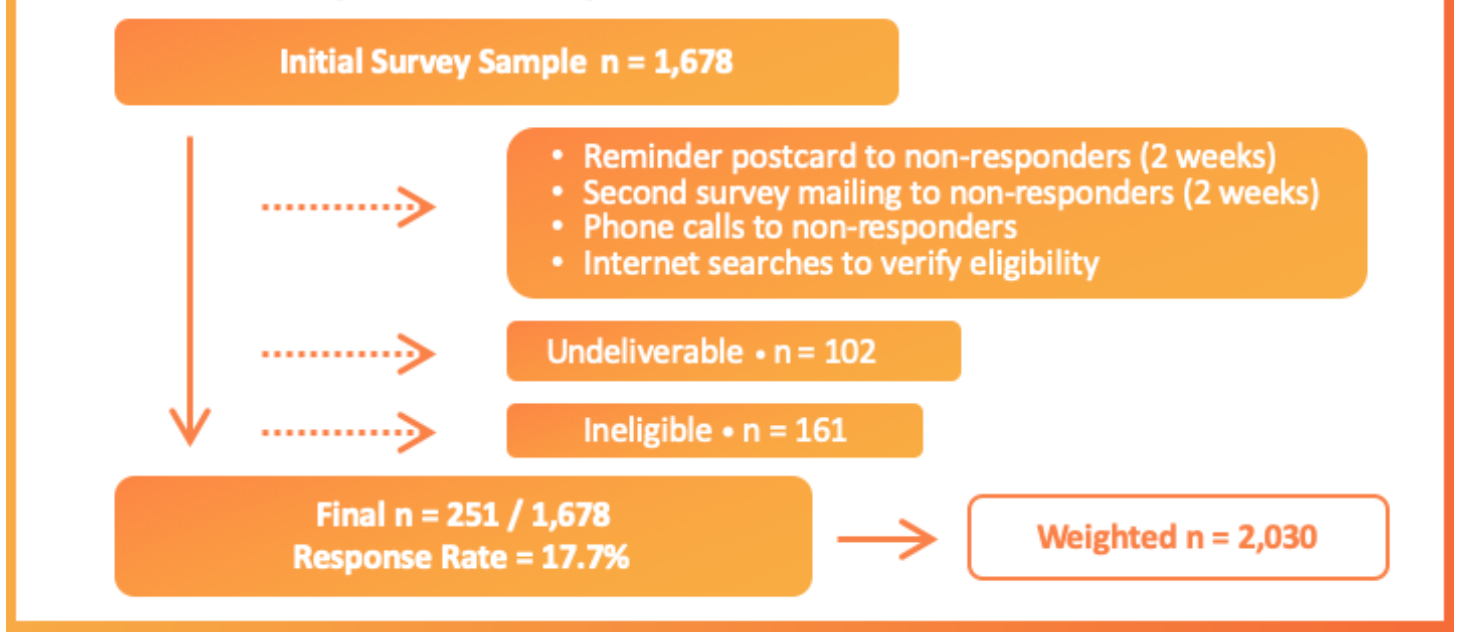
Initial Survey Sample n = 1,678

• Reminder postcard to non-responders (2 weeks)
• Second survey mailing to non-responders (2 weeks)
• Phone calls to non-responders
• Internet searches to verify eligibility

Undeliverable • n = 102

Ineligible • n = 161

Final n = 251 / 1,678
Response Rate = 17.7%

Weighted n = 2,030